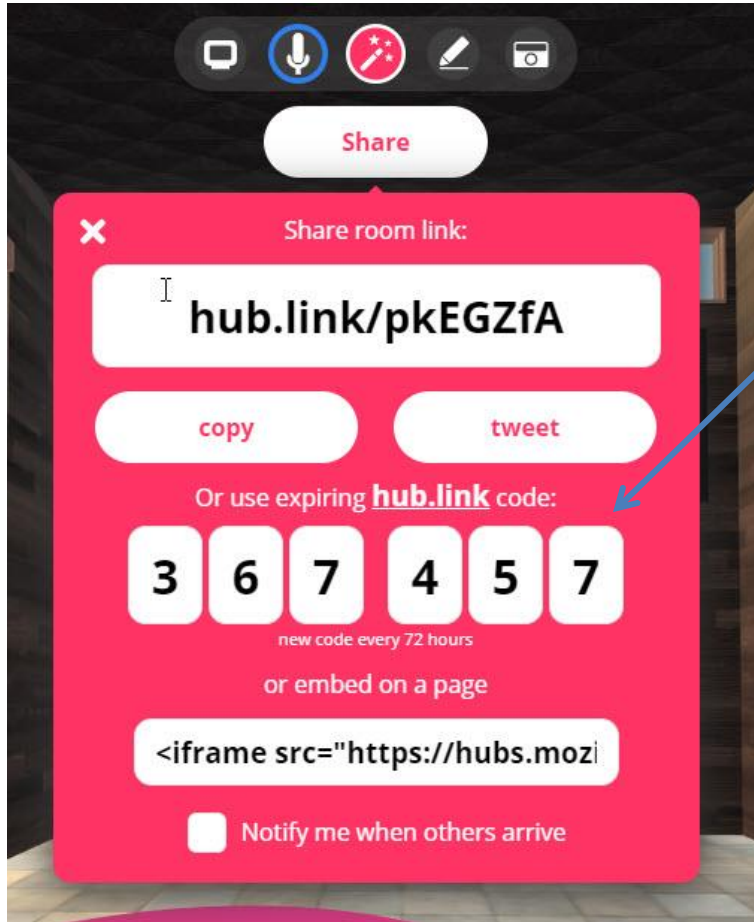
Share

Share room link:

hub.link/pkEGZfA

copy

tweet

Or use expiring hub.link code:

3 6 7 4 5 7

new code every 72 hours

or embed on a page

<iframe src="https://hubs.mozi

Notify me when others arrive